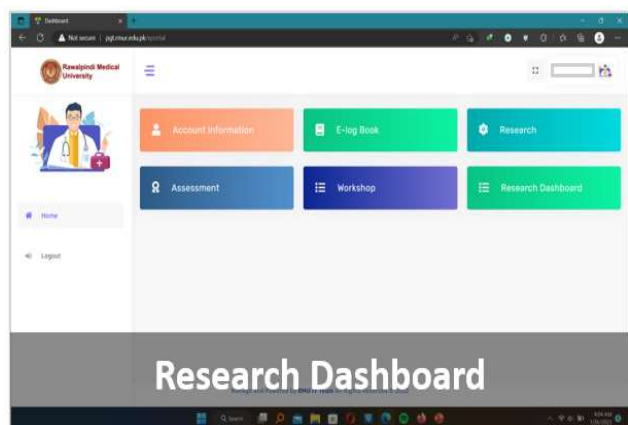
Dashboard

Not secure | pgt.rmur.edu.pk/portal

Rawalpindi Medical University

Home

Logout

Account Information

E-log Book

Research

Assessment

Workshop

Research Dashboard

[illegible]

Research Dashboard

Search